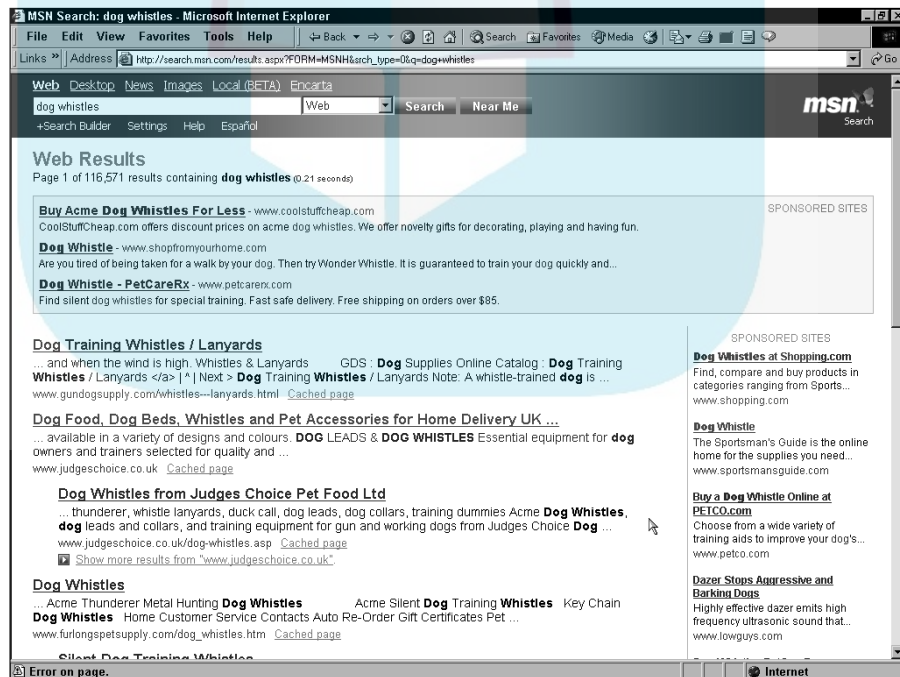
MSN Search: dog whistles - Microsoft Internet Explorer

File Edit View Favorites Tools Help

Back Search Favorites Media

Links » Address http://search.msn.com/results.aspx?FORM=MSNH&srch_type=0&q=dog+whistles Go

Web Desktop News Images Local (BETA) Encarta

dog whistles Web Search Near Me

msn Search

+Search Builder Settings Help Español

Web Results

Page 1 of 116,571 results containing **dog whistles** (0.21 seconds)

SPONSORED SITES

Buy Acme Dog Whistles For Less - www.coolstuffcheap.com
CoolStuffCheap.com offers discount prices on acme dog whistles. We offer novelty gifts for decorating, playing and having fun.

Dog Whistle - www.shopfromyourhome.com
Are you tired of being taken for a walk by your dog. Then try Wonder Whistle. It is guaranteed to train your dog quickly and...

Dog Whistle - PetCareRx - www.petcarerx.com
Find silent dog whistles for special training. Fast safe delivery. Free shipping on orders over $85.

Dog Training Whistles / Lanyards
... and when the wind is high. Whistles & Lanyards GDS : **Dog** Supplies Online Catalog : **Dog** Training **Whistles** / Lanyards </a> | ^ | Next > **Dog** Training **Whistles** / Lanyards Note: A whistle-trained **dog** is ...
www.gundogsupply.com/whistles---lanyards.html Cached page

Dog Food, Dog Beds, Whistles and Pet Accessories for Home Delivery UK ...
... available in a variety of designs and colours. **DOG** LEADS & **DOG WHISTLES** Essential equipment for **dog** owners and trainers selected for quality and ...
www.judgeschoice.co.uk Cached page

Dog Whistles from Judges Choice Pet Food Ltd
... thunderer, whistle lanyards, duck call, dog leads, dog collars, training dummies Acme **Dog Whistles**, **dog** leads and collars, and training equipment for gun and working dogs from Judges Choice **Dog** ...
www.judgeschoice.co.uk/dog-whistles.asp Cached page
Show more results from "www.judgeschoice.co.uk".

Dog Whistles
... Acme Thunderer Metal Hunting **Dog Whistles** Acme Silent **Dog** Training **Whistles** Key Chain **Dog Whistles** Home Customer Service Contacts Auto Re-Order Gift Certificates Pet ...
www.furlongspetsupply.com/dog_whistles.htm Cached page

Silent Dog Training Whistles

SPONSORED SITES

Dog Whistles at Shopping.com
Find, compare and buy products in categories ranging from Sports...
www.shopping.com

Dog Whistle
The Sportsman's Guide is the online home for the supplies you need...
www.sportsmansguide.com

Buy a Dog Whistle Online at PETCO.com
Choose from a wide variety of training aids to improve your dog's...
www.petco.com

Dazer Stops Aggressive and Barking Dogs
Highly effective dazer emits high frequency ultrasonic sound that...
www.lowguys.com

Error on page. Internet